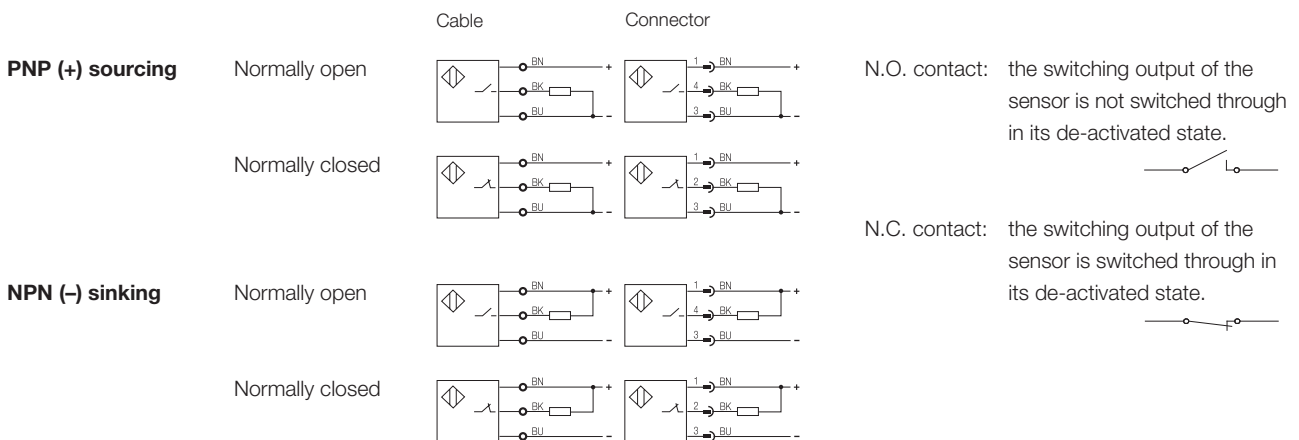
Cable

Connector

PNP (+) sourcing

Normally open

BN
+
BK
BU
–

1 BN
+
4 BK
3 BU
–

Normally closed

BN
+
BK
BU
–

1 BN
+
2 BK
3 BU
–

NPN (–) sinking

Normally open

BN
+
BK
BU
–

1 BN
+
4 BK
3 BU
–

Normally closed

BN
+
BK
BU
–

1 BN
+
2 BK
3 BU
–

N.O. contact: the switching output of the sensor is not switched through in its de-activated state.

N.C. contact: the switching output of the sensor is switched through in its de-activated state.